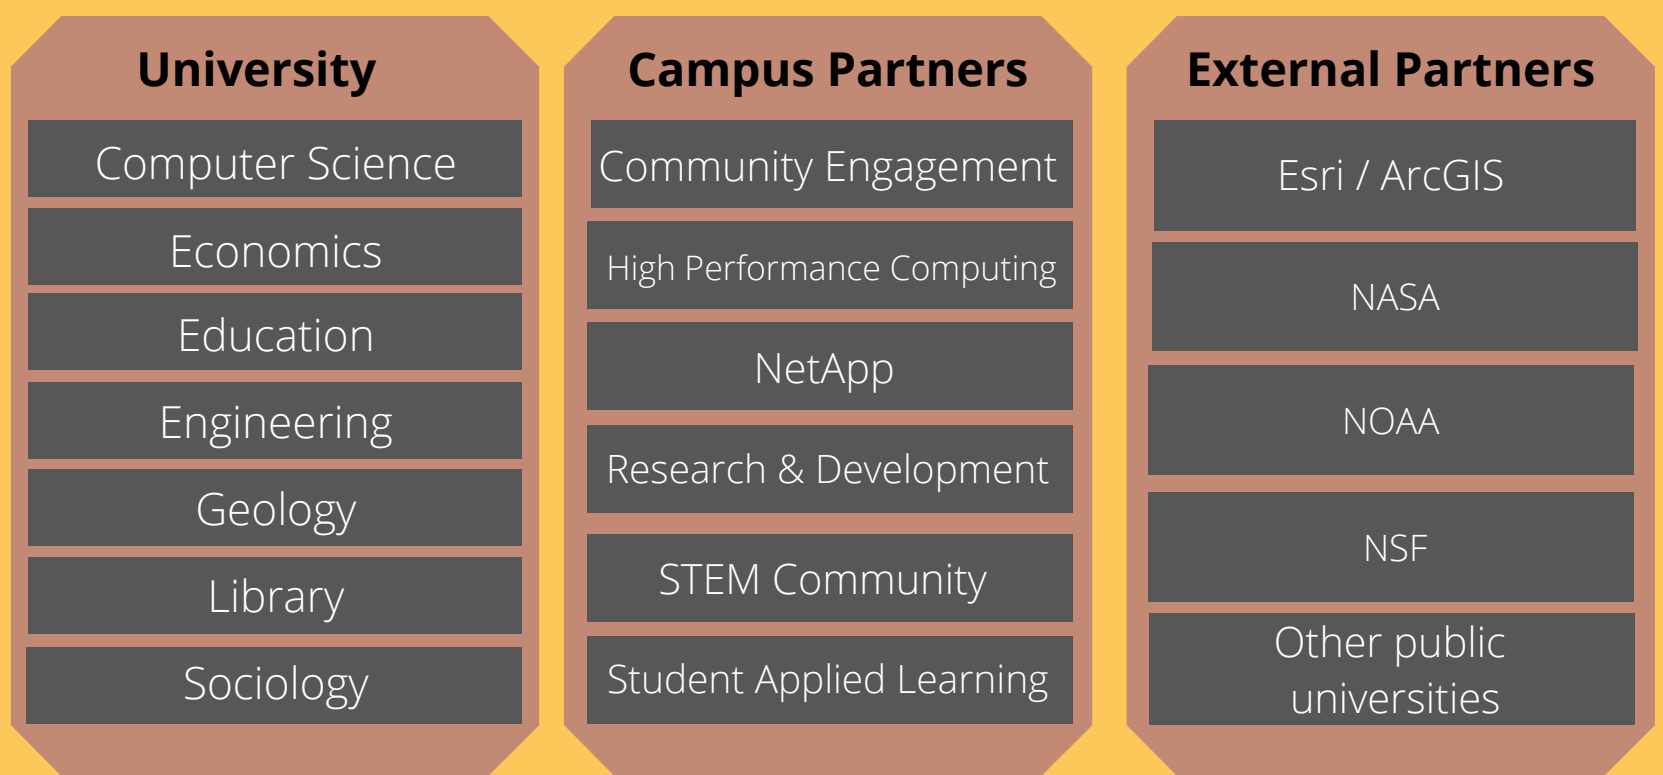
University

Computer Science

Economics

Education

Engineering

Geology

Library

Sociology

Campus Partners

Community Engagement

High Performance Computing

NetApp

Research & Development

STEM Community

Student Applied Learning

External Partners

Esri / ArcGIS

NASA

NOAA

NSF

Other public universities